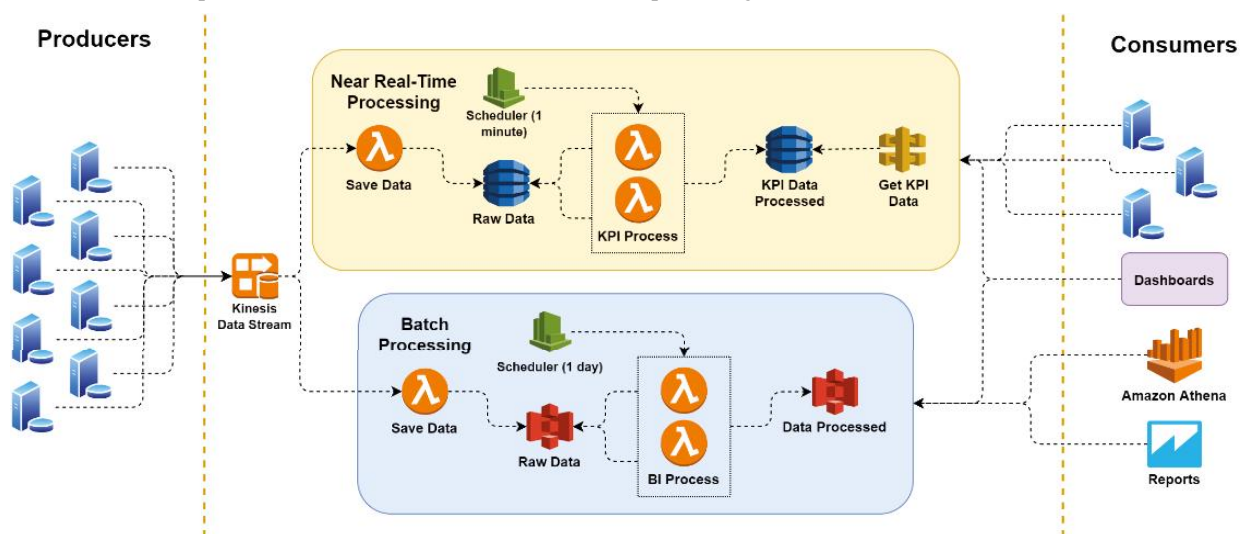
Producers

Consumers

Near Real-Time Processing

Scheduler (1 minute)

Save Data

Raw Data

KPI Process

KPI Data Processed

Get KPI Data

Kinesis Data Stream

Dashboards

Batch Processing

Scheduler (1 day)

Save Data

Raw Data

BI Process

Data Processed

Amazon Athena

Reports